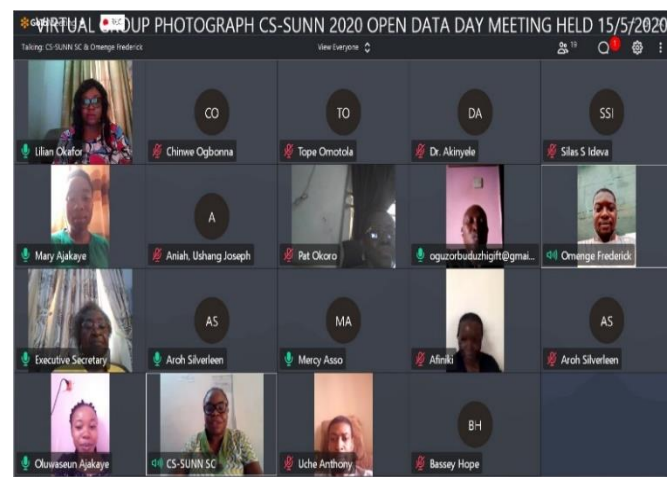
VIRTUAL GROUP PHOTOGRAPH CS-SUNN 2020 OPEN DATA DAY MEETING HELD 15/5/2020

Talking: CS-SUNN SC & Omenge Frederick

View Everyone

19

Lilian Okafor

CO
Chinwe Ogbonna

TO
Tope Omotola

DA
Dr. Akinyele

SSI
Silas S Ideva

Mary Ajakaye

A
Aniah, Ushang Joseph

Pat Okoro

oguzorbuduzhigift@gmai...

Omenge Frederick

Executive Secretary

AS
Aroh Silverleen

MA
Mercy Asso

Afiniki

AS
Aroh Silverleen

Oluwaseun Ajakaye

CS-SUNN SC

Uche Anthony

BH
Bassey Hope